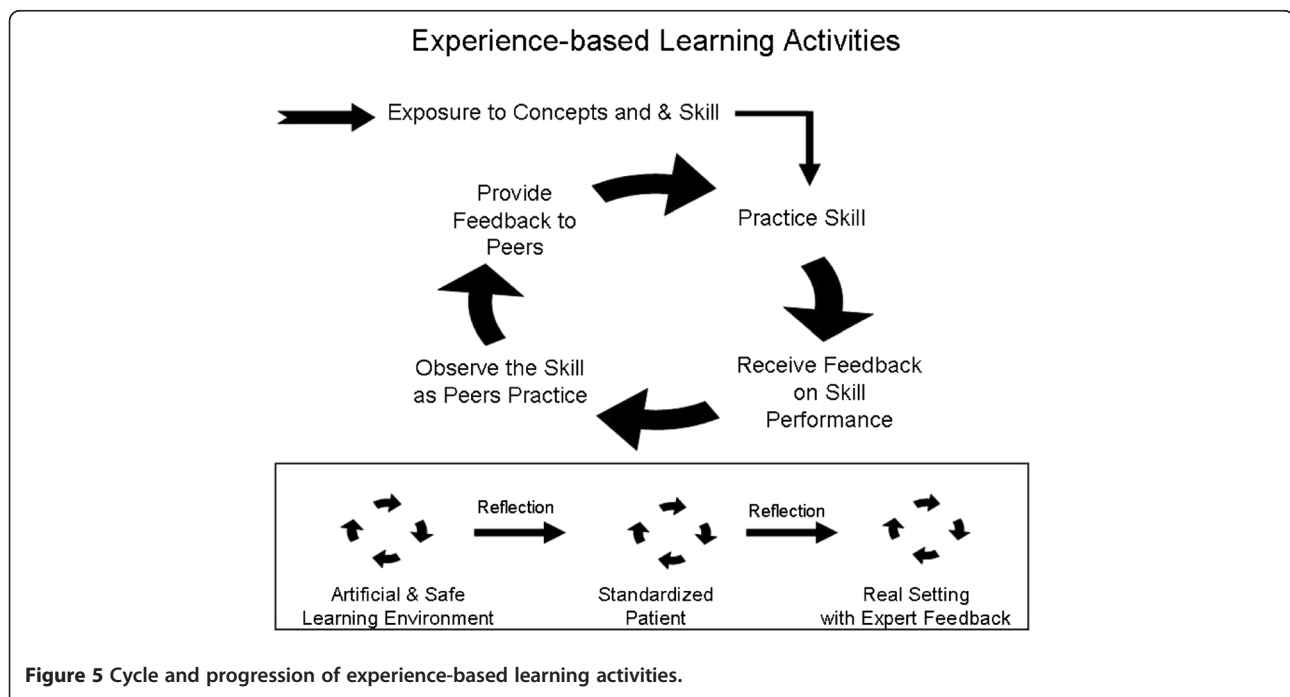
Experience-based Learning Activities

Exposure to Concepts and & Skill

Practice Skill

Receive Feedback on Skill Performance

Observe the Skill as Peers Practice

Provide Feedback to Peers

Reflection

Reflection

Artificial & Safe Learning Environment

Standardized Patient

Real Setting with Expert Feedback

**Figure 5** Cycle and progression of experience-based learning activities.